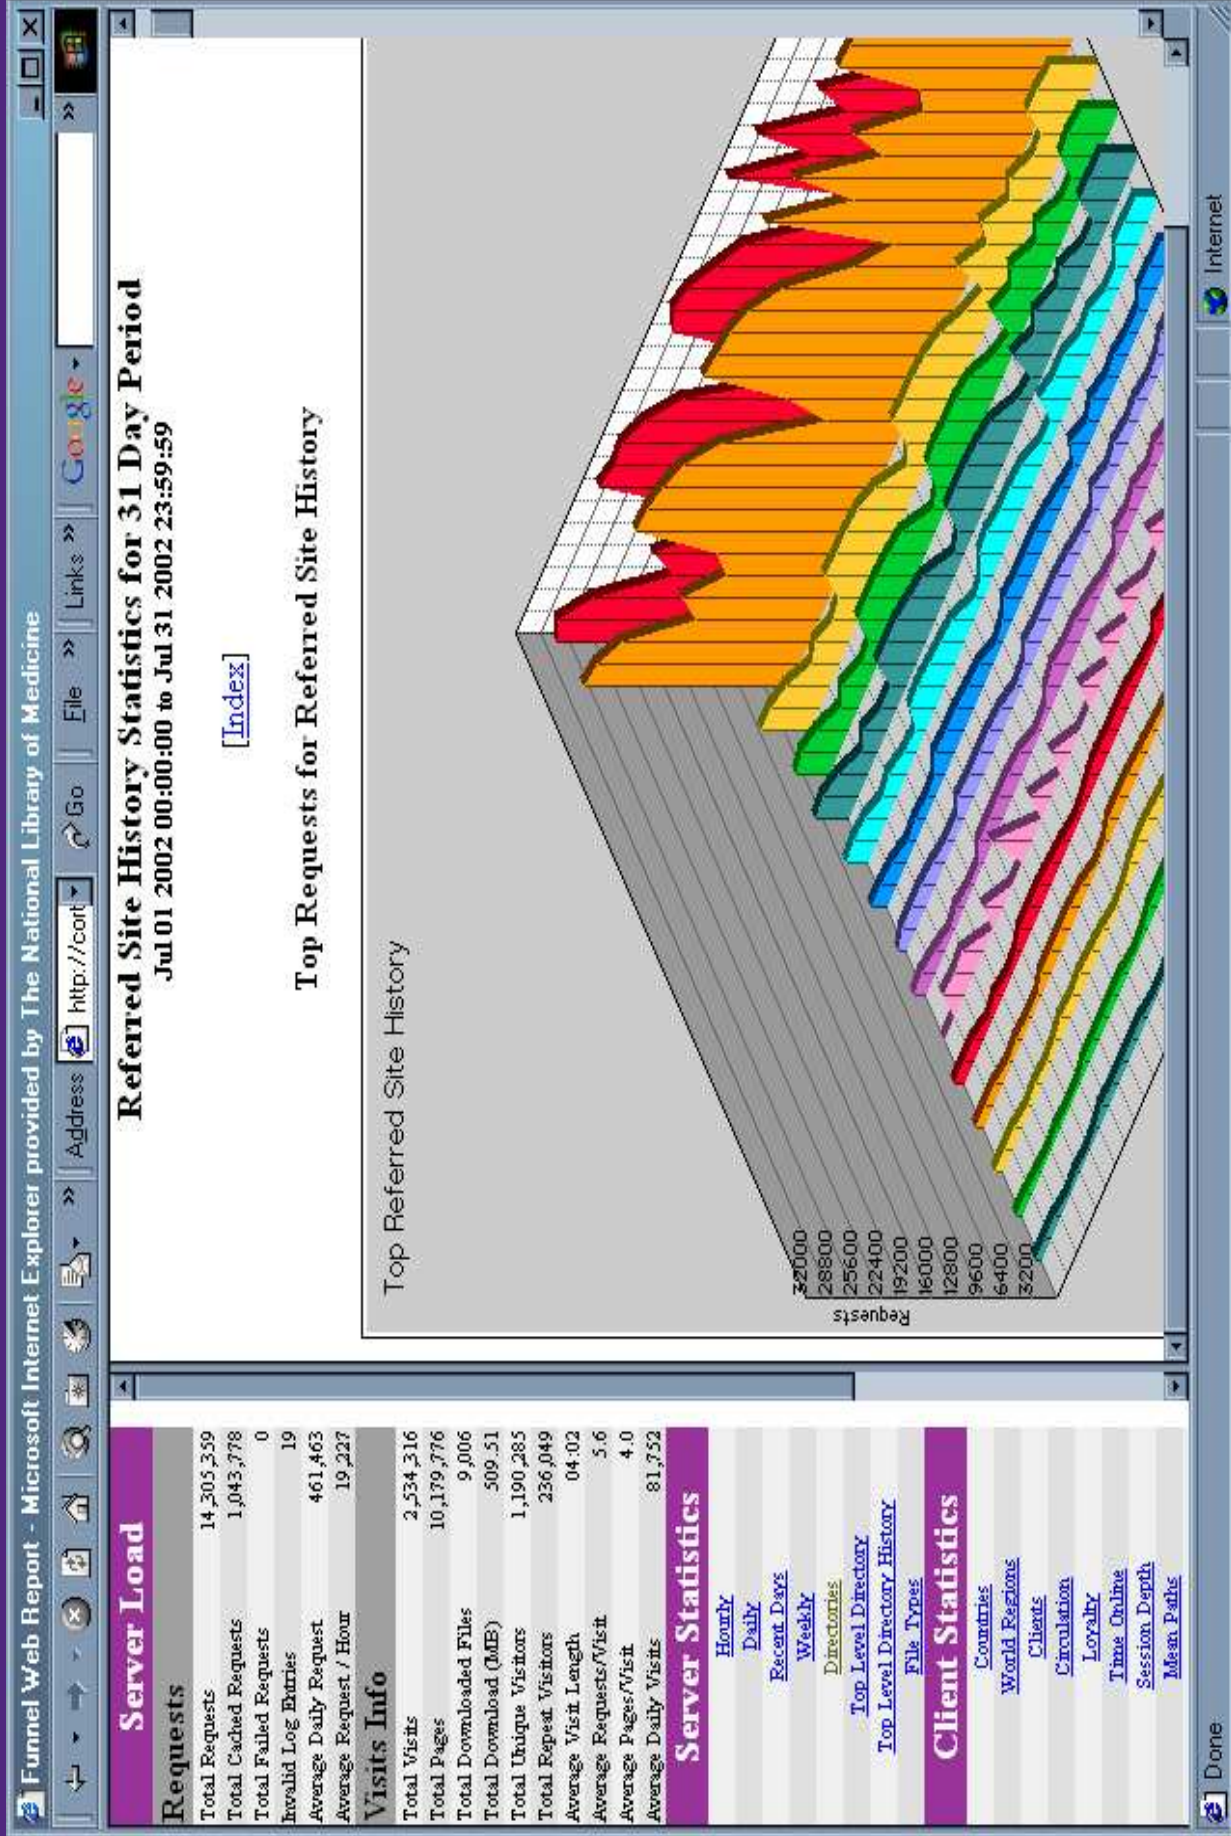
Funnel Web Report - Microsoft Internet Explorer provided by The National Library of Medicine

Address http://cort Go File » Links » Google

Server Load

Requests

| | |
|---|---|
| Total Requests | 14,305,359 |
| Total Cached Requests | 1,043,778 |
| Total Failed Requests | 0 |
| Invalid Log Entries | 19 |
| Average Daily Request | 461,463 |
| Average Request / Hour | 19,227 |

Visits Info

| | |
|---|---|
| Total Visits | 2,534,316 |
| Total Pages | 10,179,776 |
| Total Downloaded Files | 9,006 |
| Total Download (MB) | 509.51 |
| Total Unique Visitors | 1,190,285 |
| Total Repeat Visitors | 236,049 |
| Average Visit Length | 04:02 |
| Average Requests/Visit | 5.6 |
| Average Pages/Visit | 4.0 |
| Average Daily Visits | 81,752 |

Server Statistics

Hourly
Daily
Recent Days
Weekly
Directories
Top Level Directory
Top Level Directory History
File Types

Client Statistics

Countries
World Regions
Clients
Circulation
Loyalty
Time Online
Session Depth
Mean Paths

Referred Site History Statistics for 31 Day Period
Jul 01 2002 00:00:00 to Jul 31 2002 23:59:59

[Index]

Top Requests for Referred Site History

Top Referred Site History

Requests
32000
28800
25600
22400
19200
16000
12800
9600
6400
3200

Done Internet